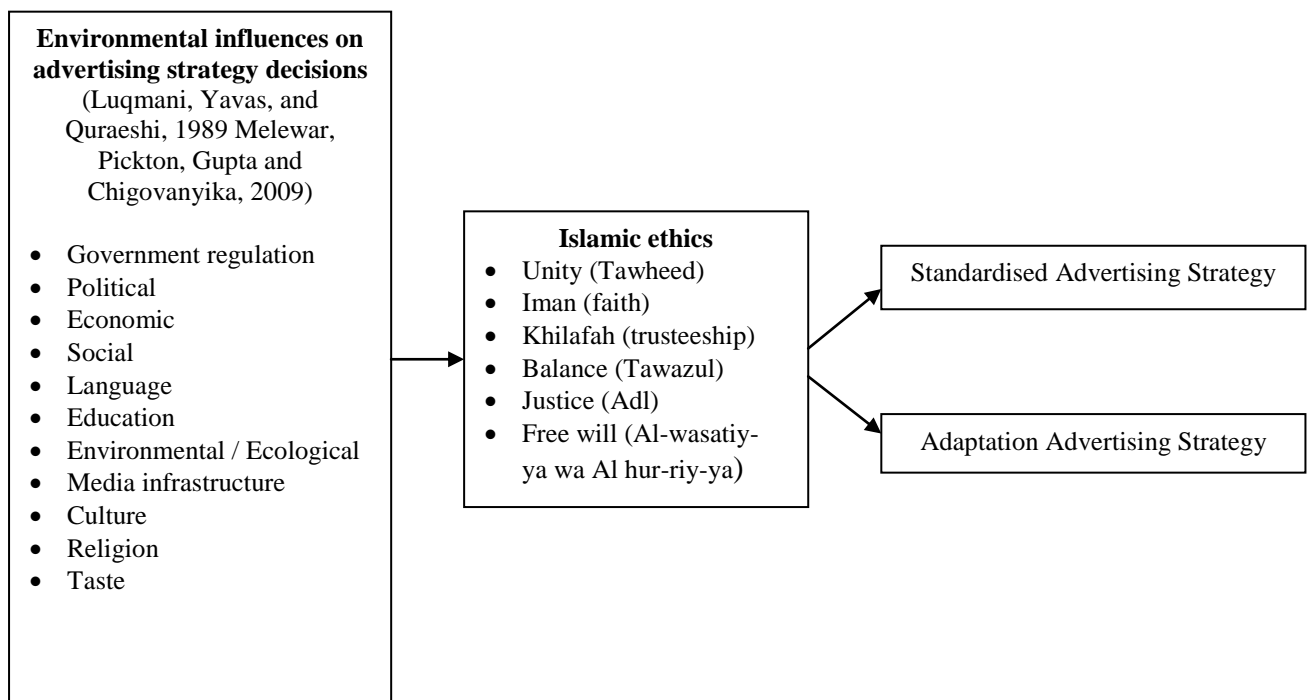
**Environmental influences on advertising strategy decisions**
(Luqmani, Yavas, and Quraeshi, 1989 Melewar, Pickton, Gupta and Chigovanyika, 2009)

- Government regulation
- Political
- Economic
- Social
- Language
- Education
- Environmental / Ecological
- Media infrastructure
- Culture
- Religion
- Taste

**Islamic ethics**
- Unity (Tawheed)
- Iman (faith)
- Khilafah (trusteeship)
- Balance (Tawazul)
- Justice (Adl)
- Free will (Al-wasatiy-ya wa Al hur-riy-ya)

Standardised Advertising Strategy

Adaptation Advertising Strategy